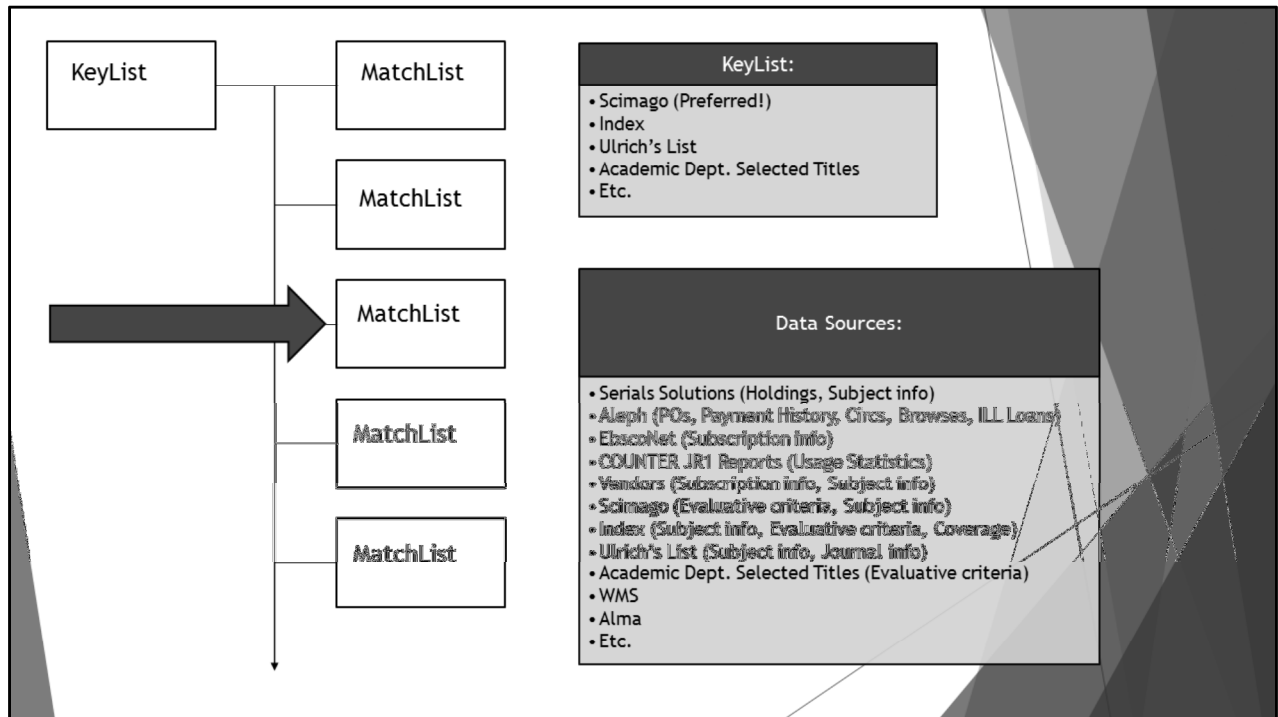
KeyList

MatchList

MatchList

MatchList

MatchList

MatchList

KeyList:

- Scimago (Preferred!)
- Index
- Ulrich's List
- Academic Dept. Selected Titles
- Etc.

Data Sources:

- Serials Solutions (Holdings, Subject info)
- Aleph (POs, Payment History, Circs, Browses, ILL Loans)
- EbscoNet (Subscription info)
- COUNTER JR1 Reports (Usage Statistics)
- Vendors (Subscription info, Subject info)
- Scimago (Evaluative criteria, Subject info)
- Index (Subject info, Evaluative criteria, Coverage)
- Ulrich's List (Subject info, Journal info)
- Academic Dept. Selected Titles (Evaluative criteria)
- WMS
- Alma
- Etc.